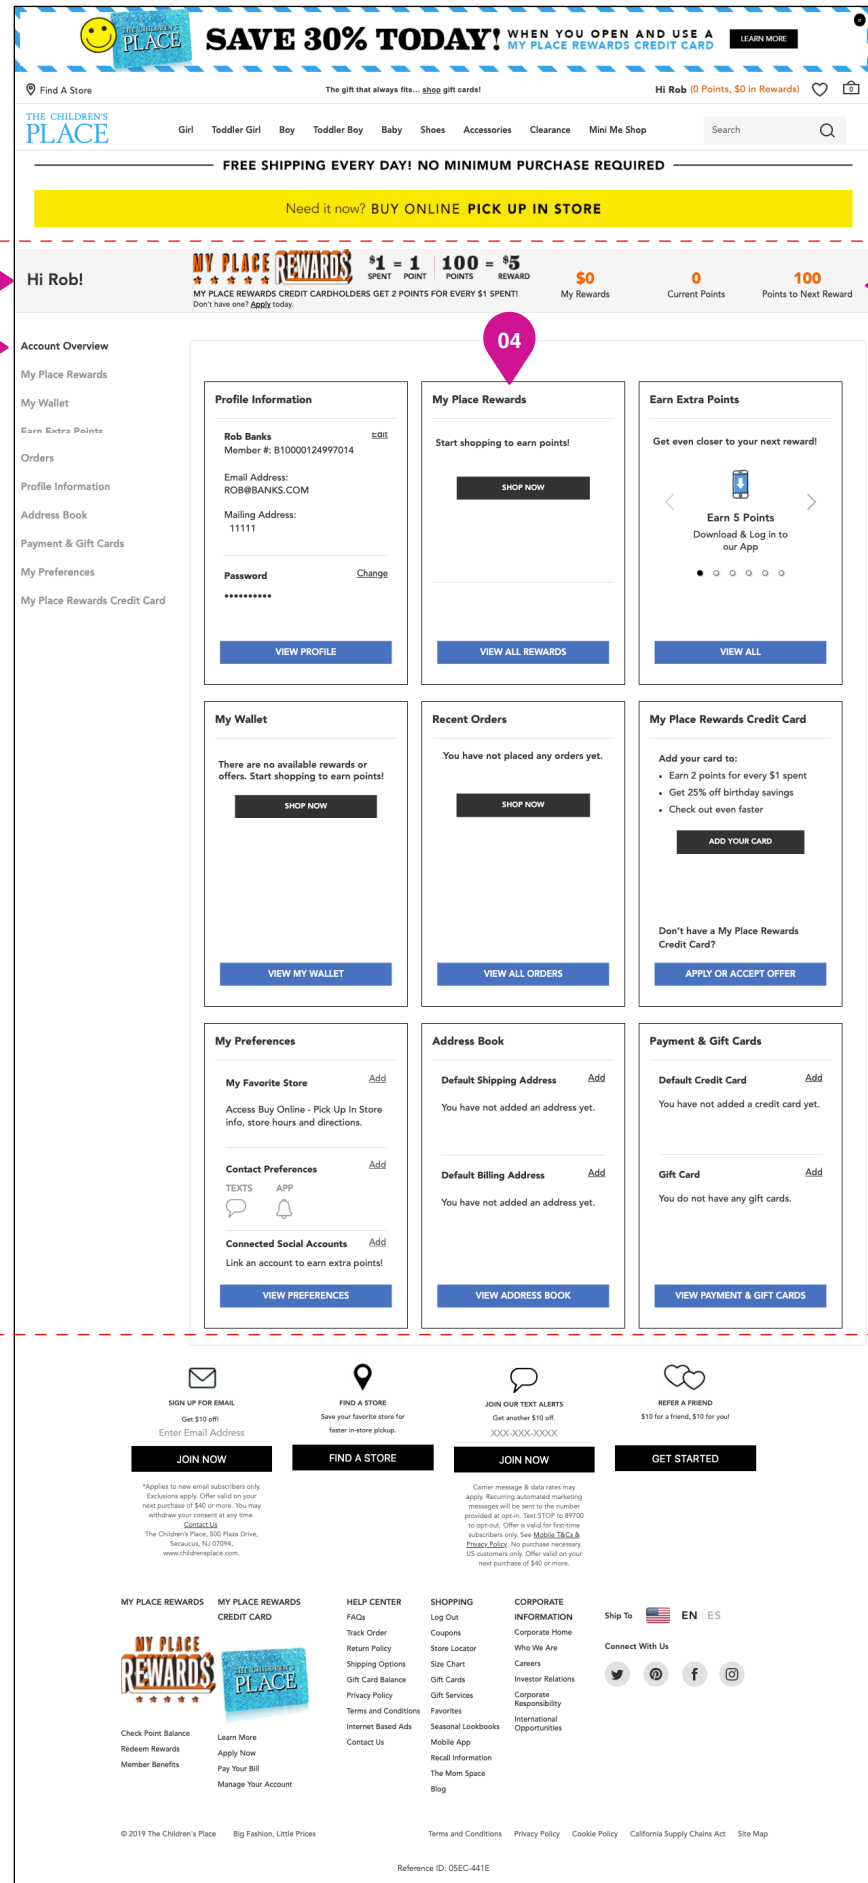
THE CHILDREN'S PLACE SAVE 30% TODAY! WHEN YOU OPEN AND USE A MY PLACE REWARDS CREDIT CARD LEARN MORE

Find A Store The gift that always fits... shop gift cards! Hi Rob (0 Points, $0 in Rewards)

THE CHILDREN'S PLACE Girl Toddler Girl Boy Toddler Boy Baby Shoes Accessories Clearance Mini Me Shop Search

FREE SHIPPING EVERY DAY! NO MINIMUM PURCHASE REQUIRED

Need it now? BUY ONLINE PICK UP IN STORE

Hi Rob!

MY PLACE REWARDS $1 SPENT = 1 POINT 100 POINTS = $5 REWARD
MY PLACE REWARDS CREDIT CARDHOLDERS GET 2 POINTS FOR EVERY $1 SPENT! Don't have one? Apply today.

$0 My Rewards 0 Current Points 100 Points to Next Reward

Account Overview
My Place Rewards
My Wallet
Earn Extra Points
Orders
Profile Information
Address Book
Payment & Gift Cards
My Preferences
My Place Rewards Credit Card

04

Profile Information
Rob Banks Edit
Member #: B10000124997014
Email Address: ROB@BANKS.COM
Mailing Address: 11111
Password Change
••••••••••
VIEW PROFILE

My Place Rewards
Start shopping to earn points!
SHOP NOW
VIEW ALL REWARDS

Earn Extra Points
Get even closer to your next reward!
Earn 5 Points
Download & Log in to our App
VIEW ALL

My Wallet
There are no available rewards or offers. Start shopping to earn points!
SHOP NOW
VIEW MY WALLET

Recent Orders
You have not placed any orders yet.
SHOP NOW
VIEW ALL ORDERS

My Place Rewards Credit Card
Add your card to:
• Earn 2 points for every $1 spent
• Get 25% off birthday savings
• Check out even faster
ADD YOUR CARD
Don't have a My Place Rewards Credit Card?
APPLY OR ACCEPT OFFER

My Preferences
My Favorite Store Add
Access Buy Online - Pick Up In Store info, store hours and directions.
Contact Preferences Add
TEXTS APP
Connected Social Accounts Add
Link an account to earn extra points!
VIEW PREFERENCES

Address Book
Default Shipping Address Add
You have not added an address yet.
Default Billing Address Add
You have not added an address yet.
VIEW ADDRESS BOOK

Payment & Gift Cards
Default Credit Card Add
You have not added a credit card yet.
Gift Card Add
You do not have any gift cards.
VIEW PAYMENT & GIFT CARDS

SIGN UP FOR EMAIL
Get $10 off!
Enter Email Address
JOIN NOW
*Applies to new email subscribers only. Exclusions apply. Offer valid on your next purchase of $40 or more. You may withdraw your consent at any time. Contact Us
The Children's Place, 500 Plaza Drive, Secaucus, NJ 07094, www.childrensplace.com.

FIND A STORE
Save your favorite store for faster in-store pickup.
FIND A STORE

JOIN OUR TEXT ALERTS
Get another $10 off.
XXX-XXX-XXXX
JOIN NOW
Carrier message & data rates may apply. Recurring automated marketing messages will be sent to the number provided at opt-in. Text STOP to 89700 to opt-out. Offer is valid for first-time subscribers only. See Mobile T&Cs & Privacy Policy. No purchase necessary. US customers only. Offer valid on your next purchase of $40 or more.

REFER A FRIEND
$10 for a friend, $10 for you!
GET STARTED

MY PLACE REWARDS
Check Point Balance
Redeem Rewards
Member Benefits

MY PLACE REWARDS CREDIT CARD
Learn More
Apply Now
Pay Your Bill
Manage Your Account

HELP CENTER
FAQs
Track Order
Return Policy
Shipping Options
Gift Card Balance
Privacy Policy
Terms and Conditions
Internet Based Ads
Contact Us

SHOPPING
Log Out
Coupons
Store Locator
Size Chart
Gift Cards
Gift Services
Favorites
Seasonal Lookbooks
Mobile App
Recall Information
The Mom Space
Blog

CORPORATE INFORMATION
Corporate Home
Who We Are
Careers
Investor Relations
Corporate Responsibility
International Opportunities

Ship To EN | ES
Connect With Us

© 2019 The Children's Place Big Fashion, Little Prices Terms and Conditions Privacy Policy Cookie Policy California Supply Chains Act Site Map

Reference ID: 05EC-441E